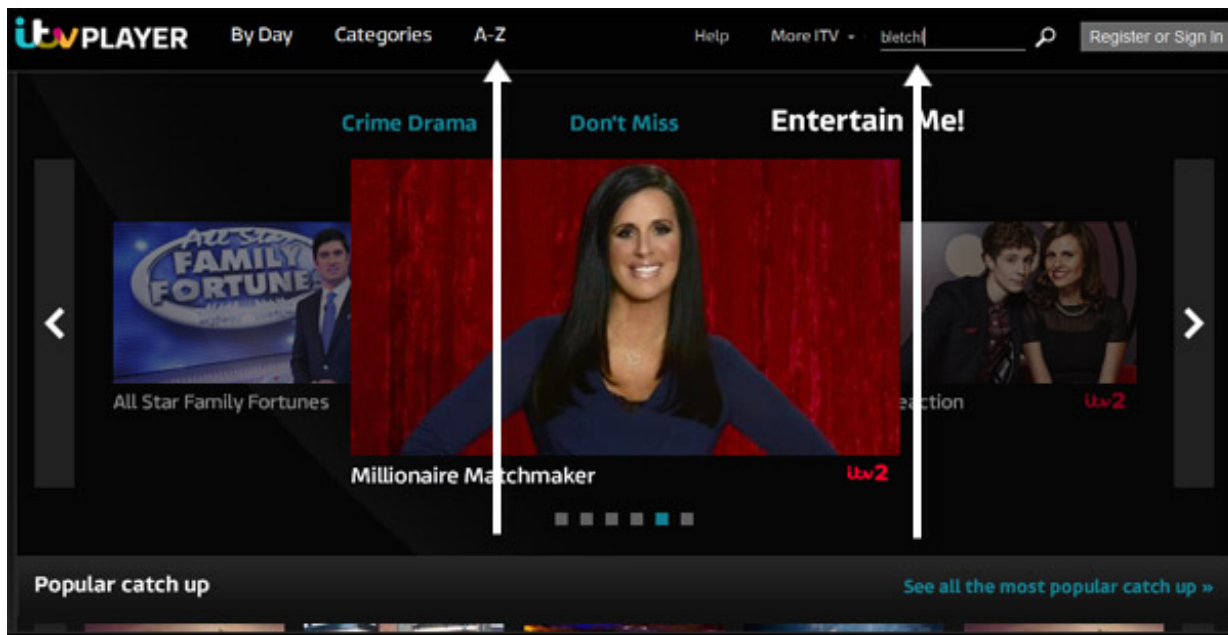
itv PLAYER By Day Categories A-Z Help More ITV bletch Register or Sign In

Crime Drama Don't Miss Entertain Me!

All Star Family Fortunes

All Star Family Fortunes

Millionaire Matchmaker itv2

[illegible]action itv2

Popular catch up

See all the most popular catch up »